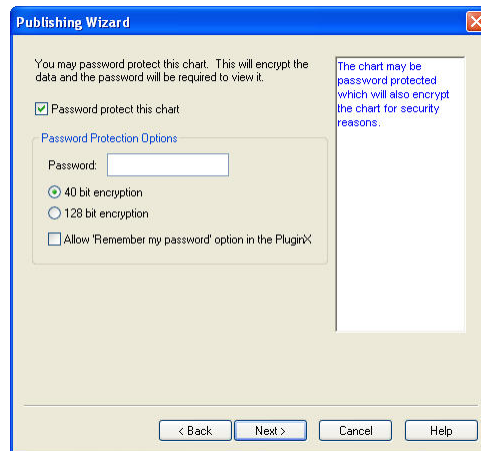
Publishing Wizard

You may password protect this chart. This will encrypt the data and the password will be required to view it.

Password protect this chart

Password Protection Options

Password:

40 bit encryption

128 bit encryption

Allow 'Remember my password' option in the PluginX

The chart may be password protected which will also encrypt the chart for security reasons.

< Back

Next >

Cancel

Help